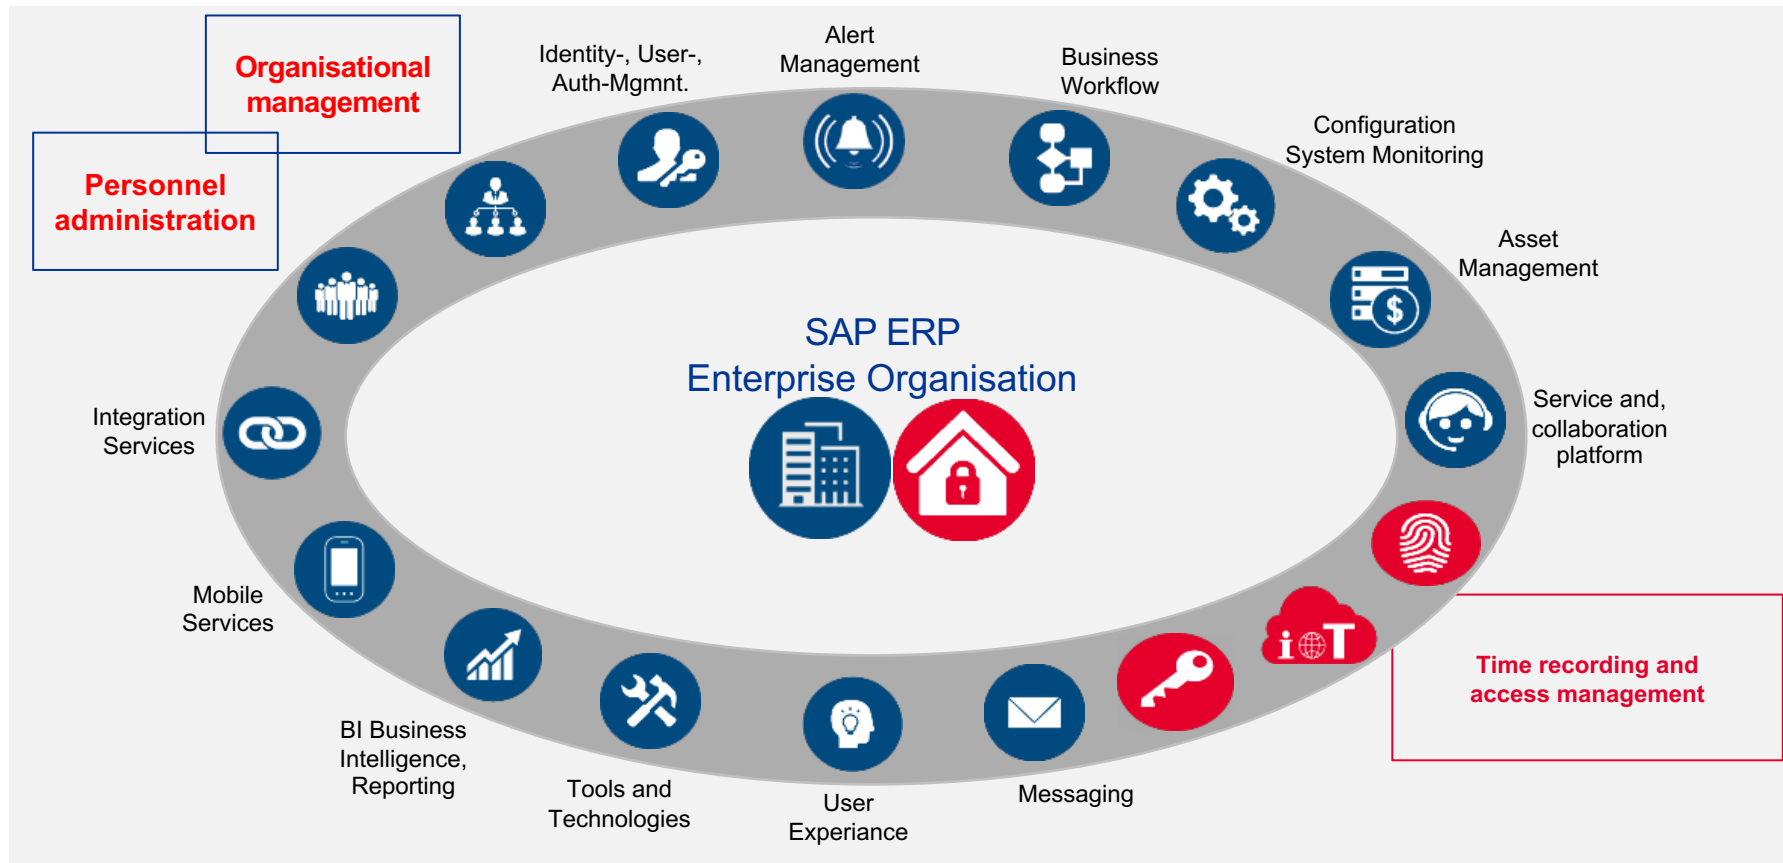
Organisational management

Personnel administration

Identity-, User-, Auth-Mgmnt.

Alert Management

Business Workflow

Configuration System Monitoring

Asset Management

SAP ERP
Enterprise Organisation

Integration Services

Service and, collaboration platform

Mobile Services

iT

Time recording and access management

BI Business Intelligence, Reporting

Tools and Technologies

User Experiance

Messaging